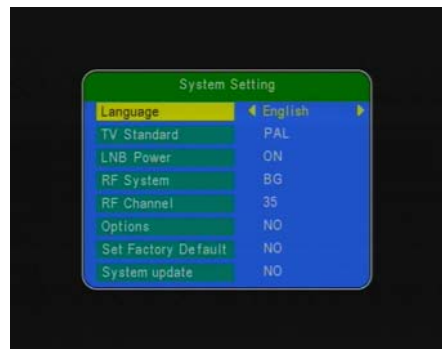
System Setting

| | |
|---|---|
| Language | English |
| TV Standard | PAL |
| LNB Power | ON |
| RF System | BG |
| RF Channel | 35 |
| Options | NO |
| Set Factory Default | NO |
| System update | NO |